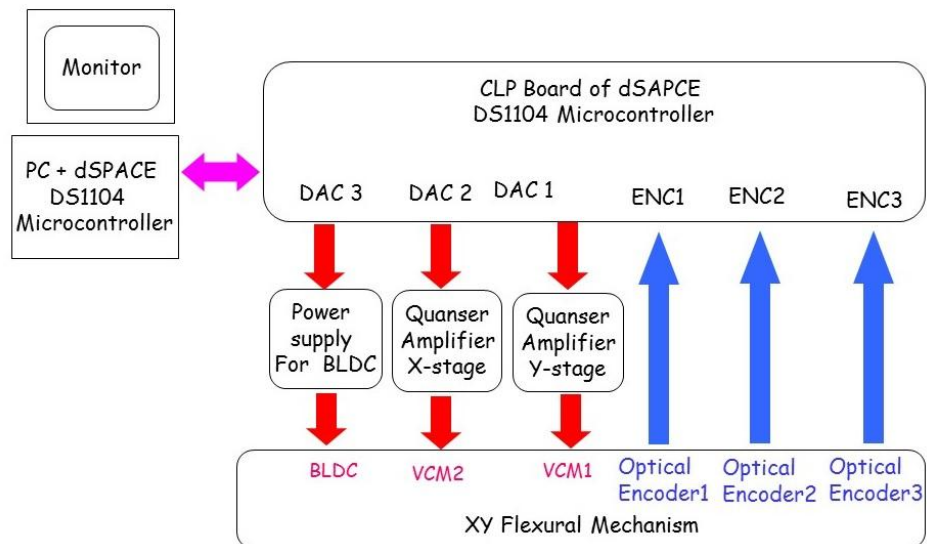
Monitor

CLP Board of dSAPCE
DS1104 Microcontroller

PC + dSPACE
DS1104
Microcontroller

DAC 3 DAC 2 DAC 1 ENC1 ENC2 ENC3

Power supply For BLDC

Quanser Amplifier X-stage

Quanser Amplifier Y-stage

BLDC VCM2 VCM1 Optical Encoder1 Optical Encoder2 Optical Encoder3

XY Flexural Mechanism